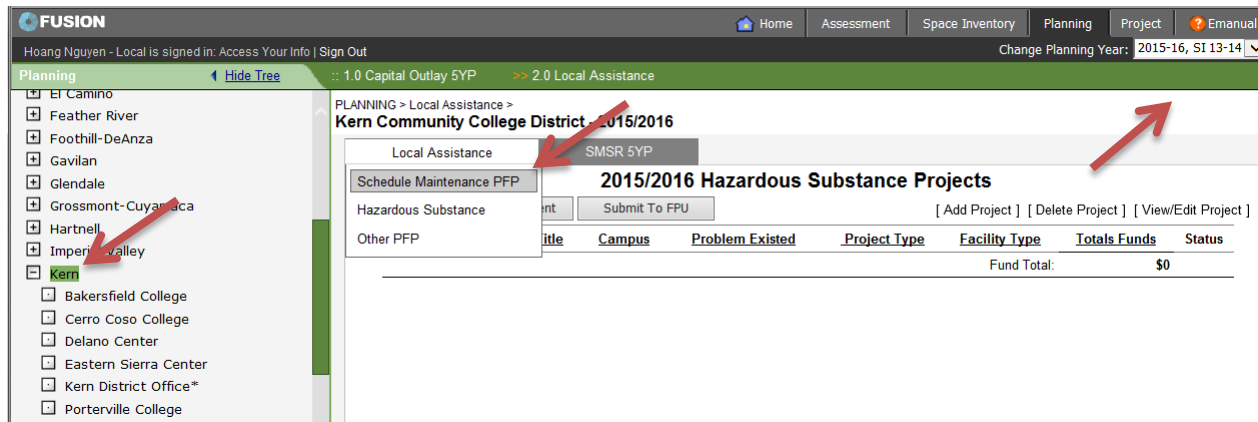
FUSION

Home | Assessment | Space Inventory | Planning | Project | Emanual

Hoang Nguyen - Local is signed in: Access Your Info | Sign Out

Change Planning Year: 2015-16, SI 13-14

Planning Hide Tree

:: 1.0 Capital Outlay 5YP >> 2.0 Local Assistance

El Camino
Feather River
Foothill-DeAnza
Gavilan
Glendale
Grossmont-Cuyamaca
Hartnell
Imperial Valley
Kern
Bakersfield College
Cerro Coso College
Delano Center
Eastern Sierra Center
Kern District Office*
Porterville College

PLANNING > Local Assistance >
Kern Community College District - 2015/2016

Local Assistance | SMSR 5YP

Schedule Maintenance PFP
Hazardous Substance
Other PFP

2015/2016 Hazardous Substance Projects

ent | Submit To FPU

[ Add Project ] [ Delete Project ] [ View/Edit Project ]

| itle | Campus | Problem Existed | Project Type | Facility Type | Totals Funds | Status |
|---|---|---|---|---|---|---|
| | | | | Fund Total: | $0 | |